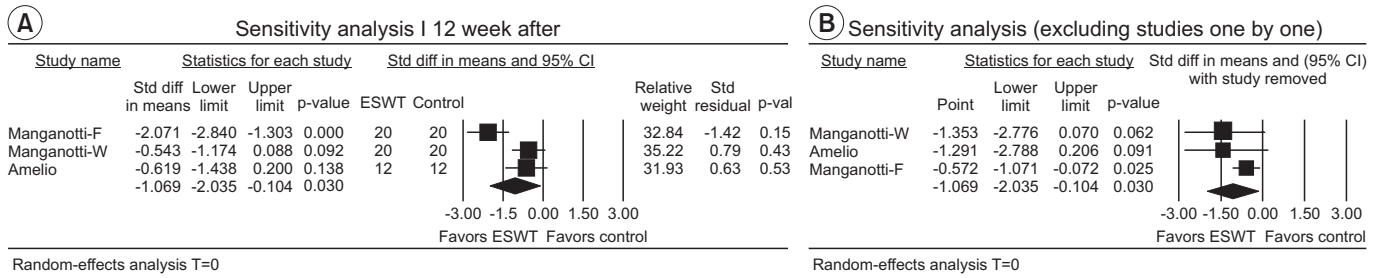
A

Sensitivity analysis I 12 week after

| Study name | Std diff in means | Lower limit | Upper limit | p-value | ESWT | Control | Relative weight | Std residual | p-val |
|---|---|---|---|---|---|---|---|---|---|
| Manganotti-F | -2.071 | -2.840 | -1.303 | 0.000 | 20 | 20 | 32.84 | -1.42 | 0.15 |
| Manganotti-W | -0.543 | -1.174 | 0.088 | 0.092 | 20 | 20 | 35.22 | 0.79 | 0.43 |
| Amelio | -0.619 | -1.438 | 0.200 | 0.138 | 12 | 12 | 31.93 | 0.63 | 0.53 |
| | -1.069 | -2.035 | -0.104 | 0.030 | | | | | |

Statistics for each study

Std diff in means and 95% CI

-3.00 -1.5 0.00 1.50 3.00

Favors ESWT Favors control

Random-effects analysis T=0

B

Sensitivity analysis (excluding studies one by one)

| Study name | Point | Lower limit | Upper limit | p-value |
|---|---|---|---|---|
| Manganotti-W | -1.353 | -2.776 | 0.070 | 0.062 |
| Amelio | -1.291 | -2.788 | 0.206 | 0.091 |
| Manganotti-F | -0.572 | -1.071 | -0.072 | 0.025 |
| | -1.069 | -2.035 | -0.104 | 0.030 |

Statistics for each study

Std diff in means and (95% CI) with study removed

-3.00 -1.50 0.00 1.50 3.00

Favors ESWT Favors control

Random-effects analysis T=0